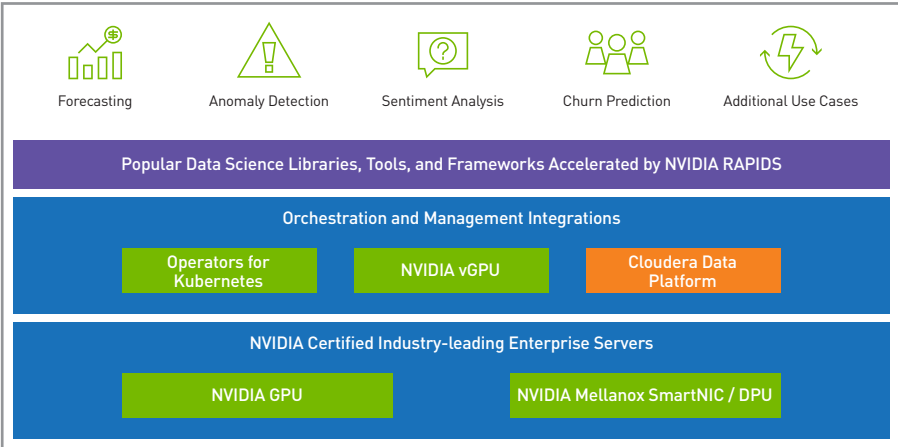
$
Forecasting

Anomaly Detection

?
Sentiment Analysis

Churn Prediction

Additional Use Cases

Popular Data Science Libraries, Tools, and Frameworks Accelerated by NVIDIA RAPIDS

Orchestration and Management Integrations

Operators for Kubernetes

NVIDIA vGPU

Cloudera Data Platform

NVIDIA Certified Industry-leading Enterprise Servers

NVIDIA GPU

NVIDIA Mellanox SmartNIC / DPU